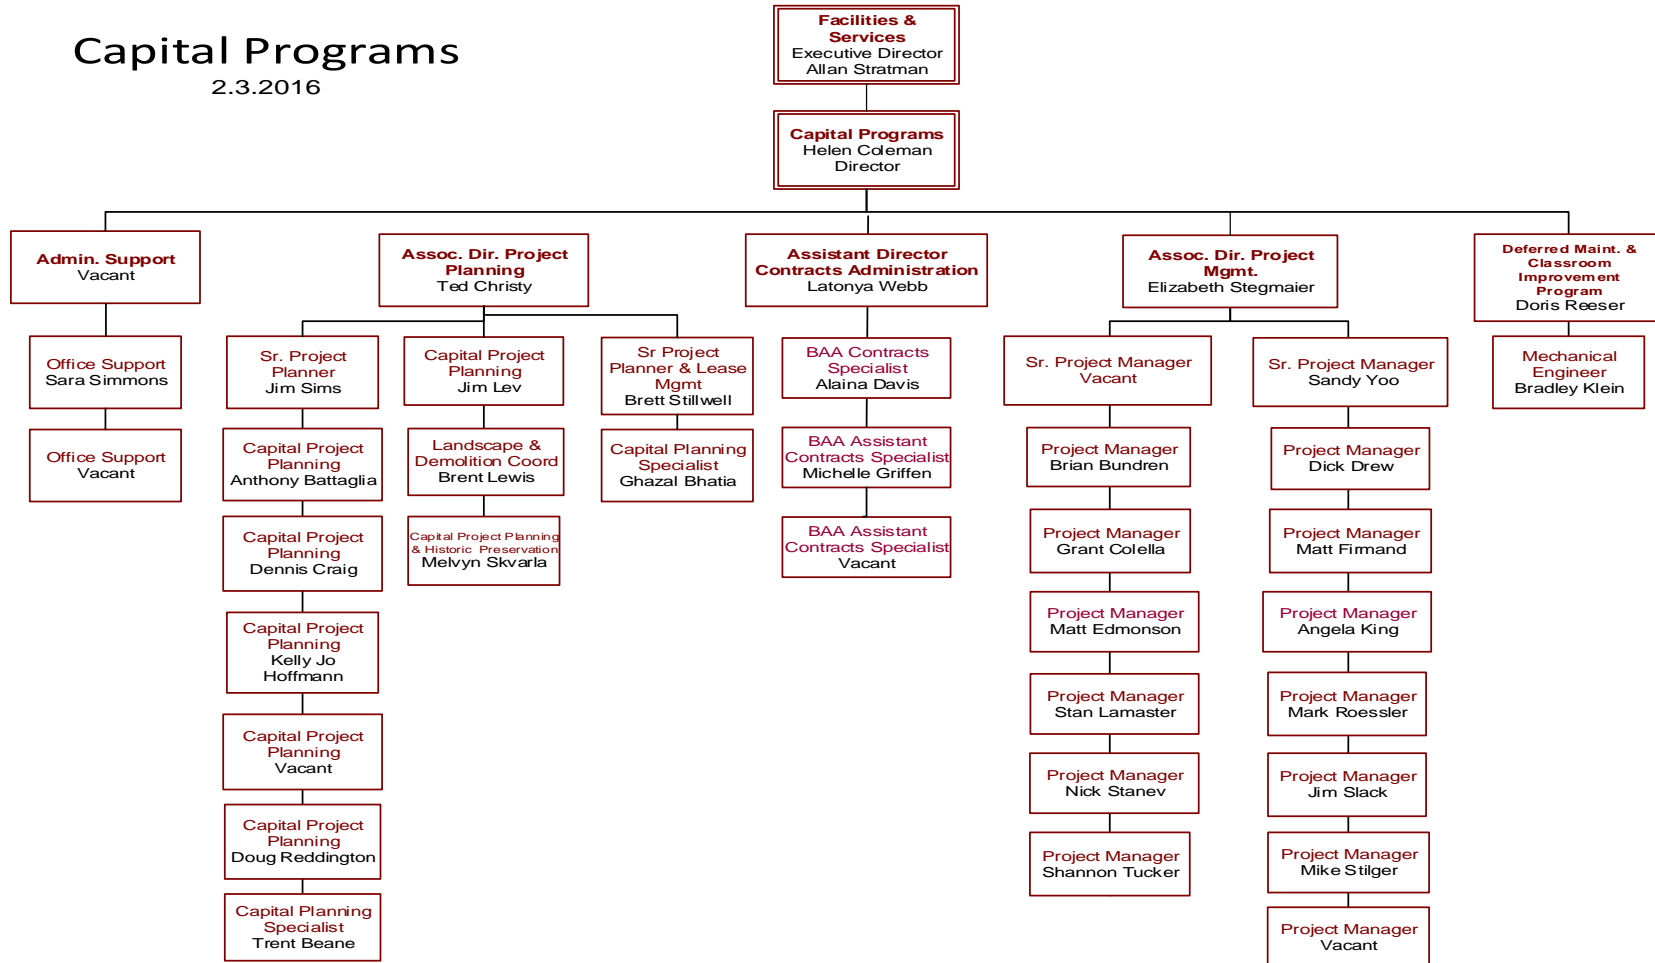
Capital Programs
2.3.2016

Facilities & Services
Executive Director
Allan Stratman

Capital Programs
Helen Coleman
Director

Admin. Support
Vacant

Office Support
Sara Simmons

Office Support
Vacant

Assoc. Dir. Project Planning
Ted Christy

Sr. Project Planner
Jim Sims

Capital Project Planning
Anthony Battaglia

Capital Project Planning
Dennis Craig

Capital Project Planning
Kelly Jo Hoffmann

Capital Project Planning
Vacant

Capital Project Planning
Doug Reddington

Capital Planning Specialist
Trent Beane

Capital Project Planning
Jim Lev

Landscape & Demolition Coord
Brent Lewis

Capital Project Planning & Historic Preservation
Melvyn Skvarla

Sr Project Planner & Lease Mgmt
Brett Stillwell

Capital Planning Specialist
Ghazal Bhatia

Assistant Director Contracts Administration
Latonya Webb

BAA Contracts Specialist
Alaina Davis

BAA Assistant Contracts Specialist
Michelle Griffen

BAA Assistant Contracts Specialist
Vacant

Assoc. Dir. Project Mgmt.
Elizabeth Stegmaier

Sr. Project Manager
Vacant

Project Manager
Brian Bundren

Project Manager
Grant Colella

Project Manager
Matt Edmonson

Project Manager
Stan Lamaster

Project Manager
Nick Stanev

Project Manager
Shannon Tucker

Sr. Project Manager
Sandy Yoo

Project Manager
Dick Drew

Project Manager
Matt Firmand

Project Manager
Angela King

Project Manager
Mark Roessler

Project Manager
Jim Slack

Project Manager
Mike Stilger

Project Manager
Vacant

Deferred Maint. & Classroom Improvement Program
Doris Reeser

Mechanical Engineer
Bradley Klein